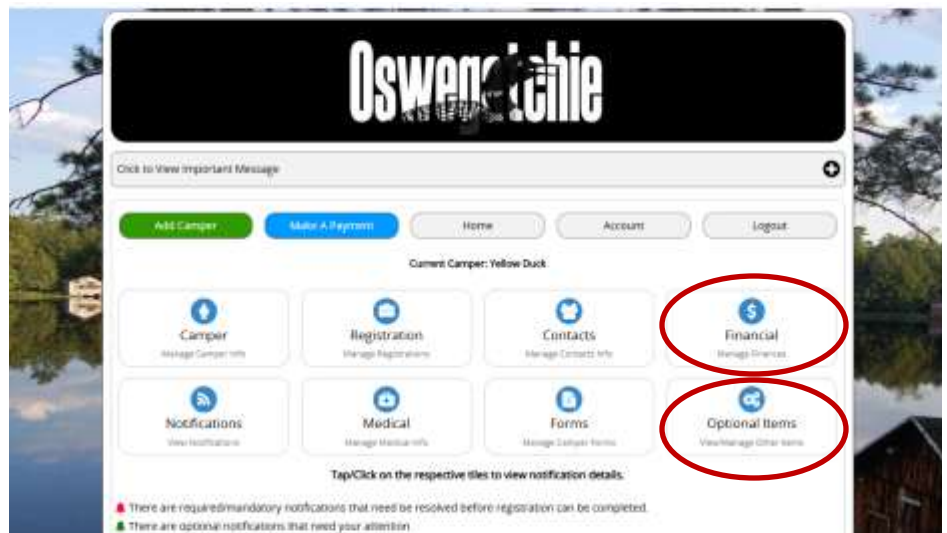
Oswegatchie

Click to View Important Message

Add Camper
Make A Payment
Home
Account
Logout

Current Camper: Yellow Duck

Camper
Manage Camper Info

Registration
Manage Registrations

Contacts
Manage Contacts Info

Financial
Manage Finances

Notifications
View Notifications

Medical
Manage Medical Info

Forms
Manage Camper Forms

Optional Items
View/Manage Other Items

Tap/Click on the respective tiles to view notification details.

There are required/mandatory notifications that need be resolved before registration can be completed.
There are optional notifications that need your attention